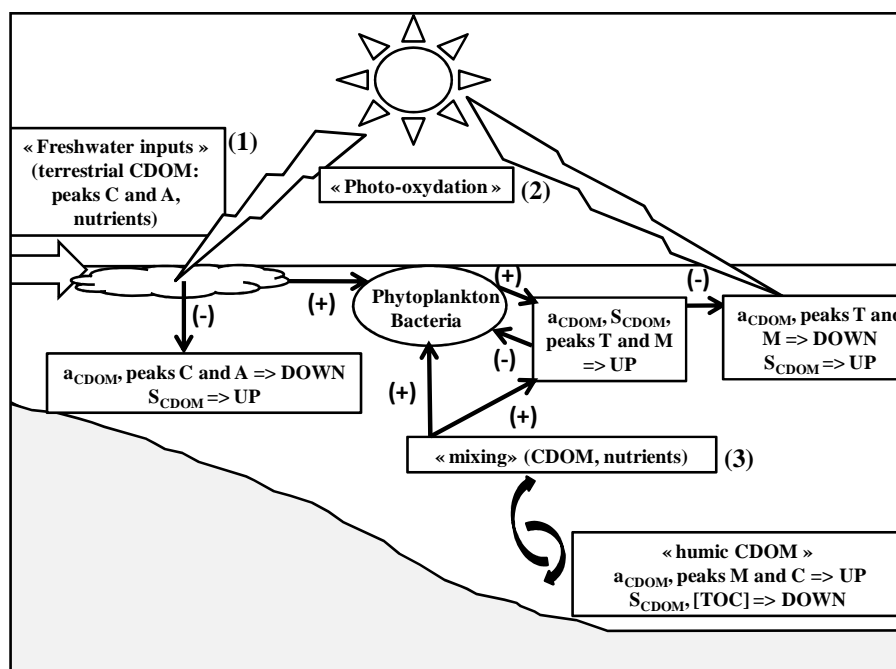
« Freshwater inputs » (terrestrial CDOM: peaks C and A, nutrients)

(1)

« Photo-oxydation »

(2)

(-)

(+)

Phytoplankton Bacteria

(+)

$a_{CDOM}$, $S_{CDOM}$, peaks T and M => UP

(-)

$a_{CDOM}$, peaks T and M => DOWN $S_{CDOM}$ => UP

(-)

$a_{CDOM}$, peaks C and A => DOWN $S_{CDOM}$ => UP

(+)

(+)

« mixing» (CDOM, nutrients)

(3)

« humic CDOM » $a_{CDOM}$, peaks M and C => UP $S_{CDOM}$, [TOC] => DOWN